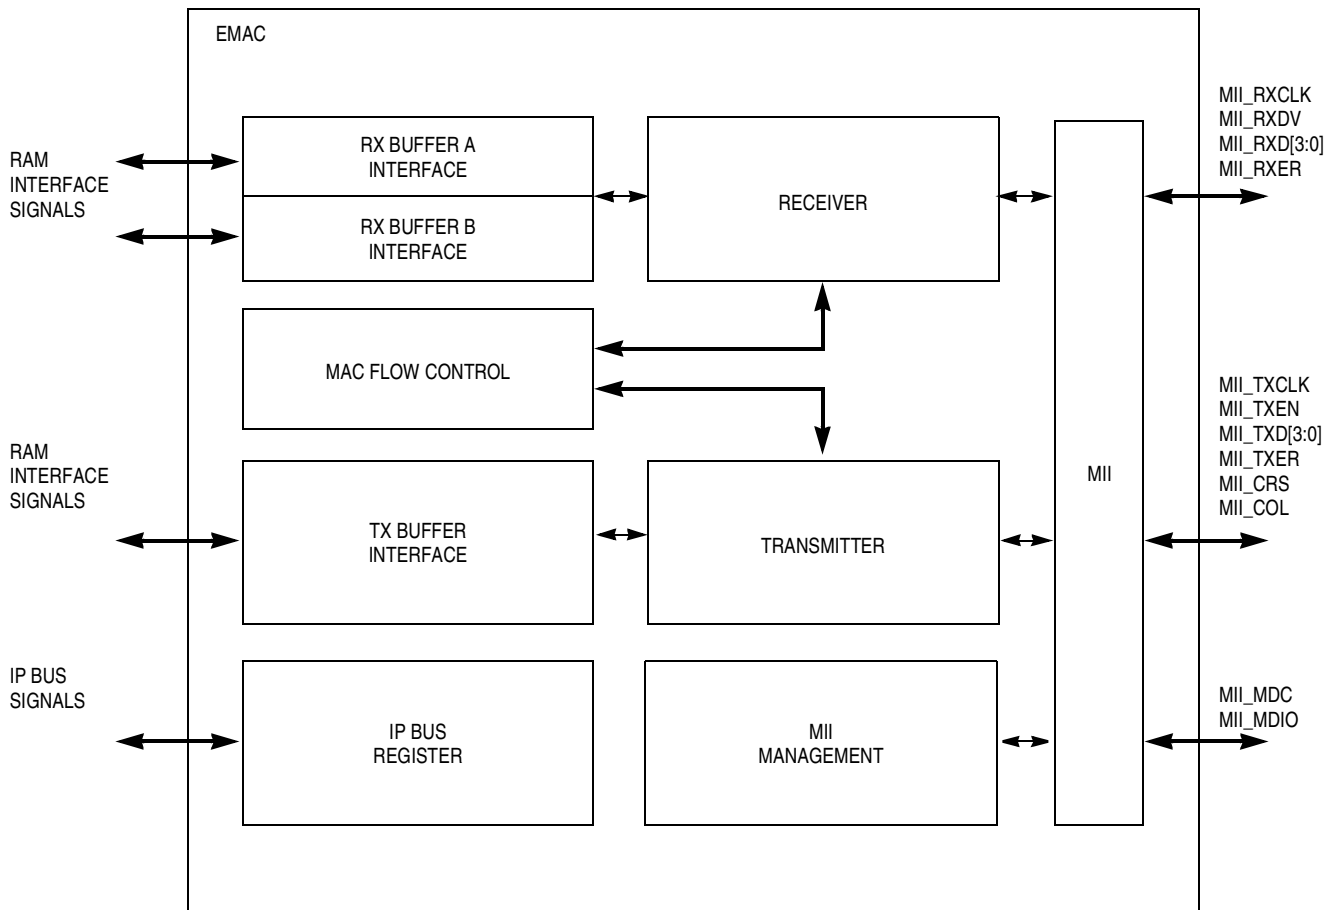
EMAC

RAM INTERFACE SIGNALS

RX BUFFER A INTERFACE

RX BUFFER B INTERFACE

RECEIVER

MII_RXCLK
MII_RXDV
MII_RXD[3:0]
MII_RXER

MAC FLOW CONTROL

RAM INTERFACE SIGNALS

TX BUFFER INTERFACE

TRANSMITTER

MII

MII_TXCLK
MII_TXEN
MII_TXD[3:0]
MII_TXER
MII_CRS
MII_COL

IP BUS SIGNALS

IP BUS REGISTER

MII MANAGEMENT

MII_MDC
MII_MDIO